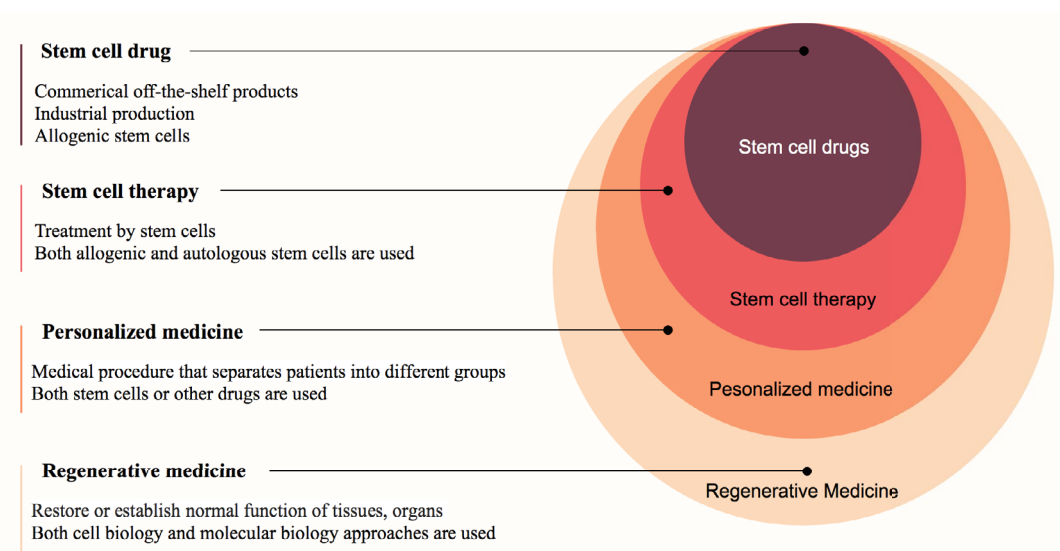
Stem cell drug

Commerical off-the-shelf products
Industrial production
Allogenic stem cells

Stem cell therapy

Treatment by stem cells
Both allogenic and autologous stem cells are used

Personalized medicine

Medical procedure that separates patients into different groups
Both stem cells or other drugs are used

Regenerative medicine

Restore or establish normal function of tissues, organs
Both cell biology and molecular biology approaches are used

Stem cell drugs

Stem cell therapy

Pesonalized medicine

Regenerative Medicine